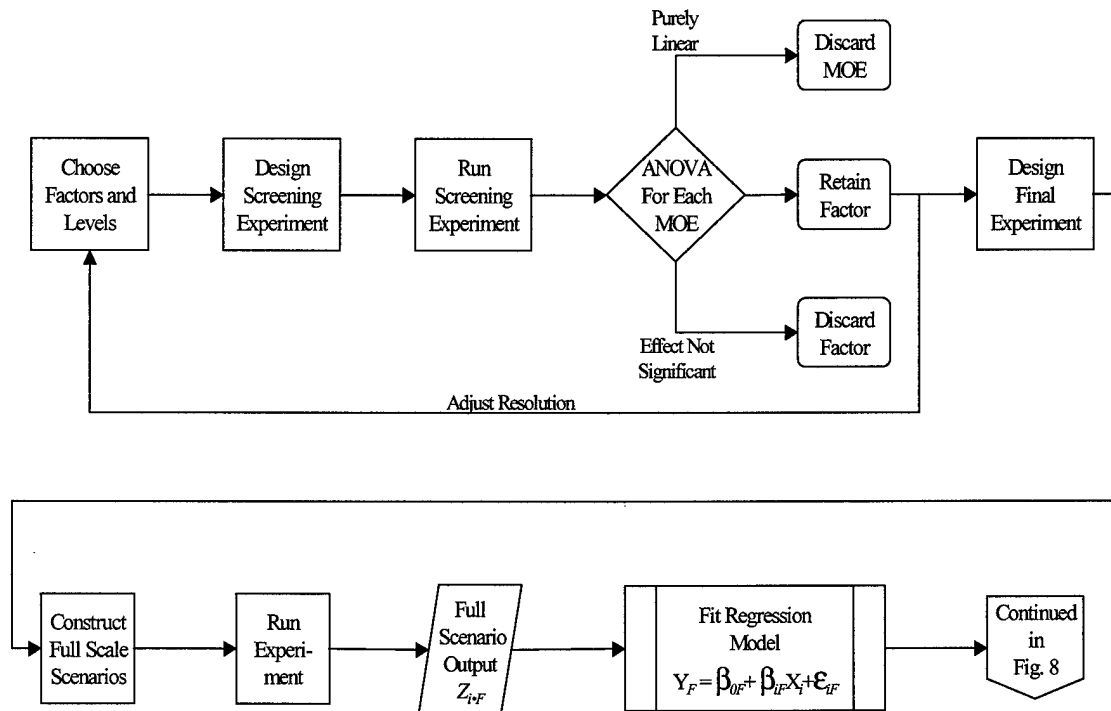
Choose Factors and Levels

Design Screening Experiment

Run Screening Experiment

ANOVA For Each MOE

Purely Linear

Discard MOE

Retain Factor

Effect Not Significant

Discard Factor

Design Final Experiment

Adjust Resolution

Construct Full Scale Scenarios

Run Experiment

Full Scenario Output $Z_{i,F}$

Fit Regression Model $Y_F = \beta_{0F} + \beta_{iF}X_i + \varepsilon_{iF}$

Continued in Fig. 8